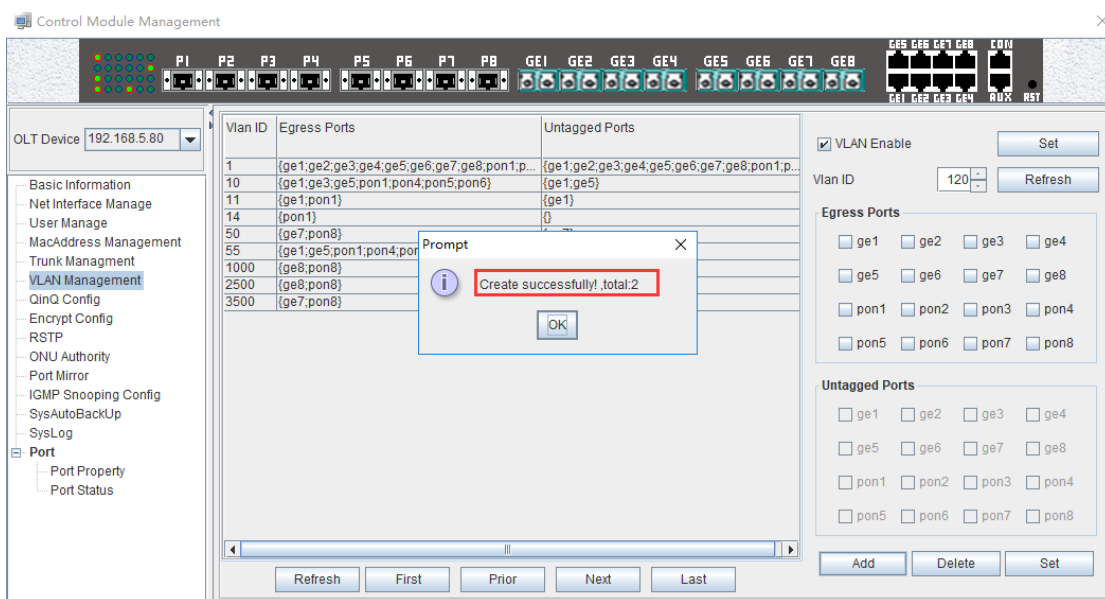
Control Module Management

P1 P2 P3 P4 P5 P6 P7 P8 GE1 GE2 GE3 GE4 GE5 GE6 GE7 GE8 GE5 GE6 GE7 GE8 CON GE1 GE2 GE3 GE4 AUX RST

OLT Device 192.168.5.80

Basic Information
Net Interface Manage
User Manage
MacAddress Management
Trunk Managment
VLAN Management
QinQ Config
Encrypt Config
RSTP
ONU Authority
Port Mirror
IGMP Snooping Config
SysAutoBackUp
SysLog
Port
Port Property
Port Status

| Vlan ID | Egress Ports | Untagged Ports |
|---|---|---|
| 1 | {ge1;ge2;ge3;ge4;ge5;ge6;ge7;ge8;pon1;p... | {ge1;ge2;ge3;ge4;ge5;ge6;ge7;ge8;pon1;p... |
| 10 | {ge1;ge3;ge5;pon1;pon4;pon5;pon6} | {ge1;ge5} |
| 11 | {ge1;pon1} | {ge1} |
| 14 | {pon1} | {} |
| 50 | {ge7;pon8} | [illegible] |
| 55 | {ge1;ge5;pon1;pon4;por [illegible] | |
| 1000 | {ge8;pon8} | |
| 2500 | {ge8;pon8} | |
| 3500 | {ge7;pon8} | |

Prompt
Create successfully! ,total:2
OK

Refresh First Prior Next Last

VLAN Enable Set
Vlan ID 120 Refresh
Egress Ports
ge1 ge2 ge3 ge4
ge5 ge6 ge7 ge8
pon1 pon2 pon3 pon4
pon5 pon6 pon7 pon8
Untagged Ports
ge1 ge2 ge3 ge4
ge5 ge6 ge7 ge8
pon1 pon2 pon3 pon4
pon5 pon6 pon7 pon8
Add Delete Set